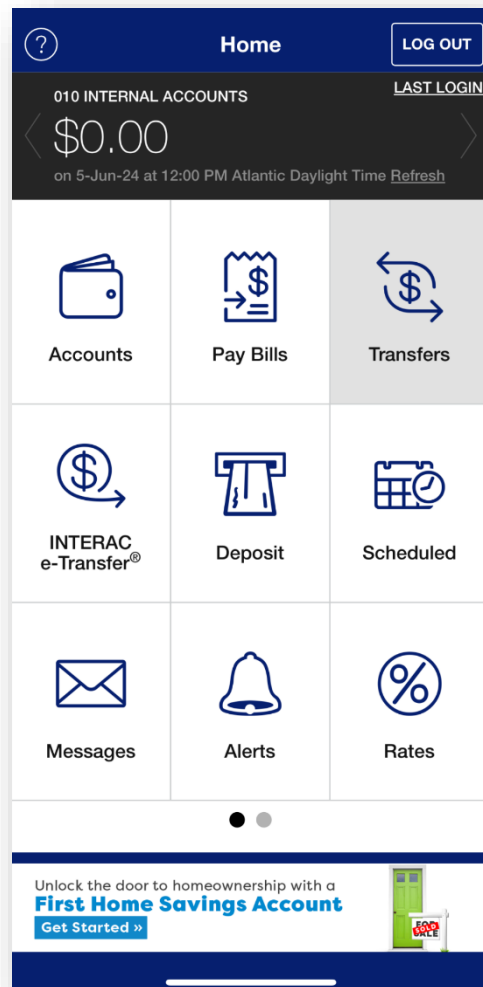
?

Home

LOG OUT

LAST LOGIN

010 INTERNAL ACCOUNTS

$0.00

on 5-Jun-24 at 12:00 PM Atlantic Daylight Time Refresh

Accounts

Pay Bills

Transfers

INTERAC e-Transfer®

Deposit

Scheduled

Messages

Alerts

Rates

Unlock the door to homeownership with a
First Home Savings Account
Get Started »

FOR SALE SOLD